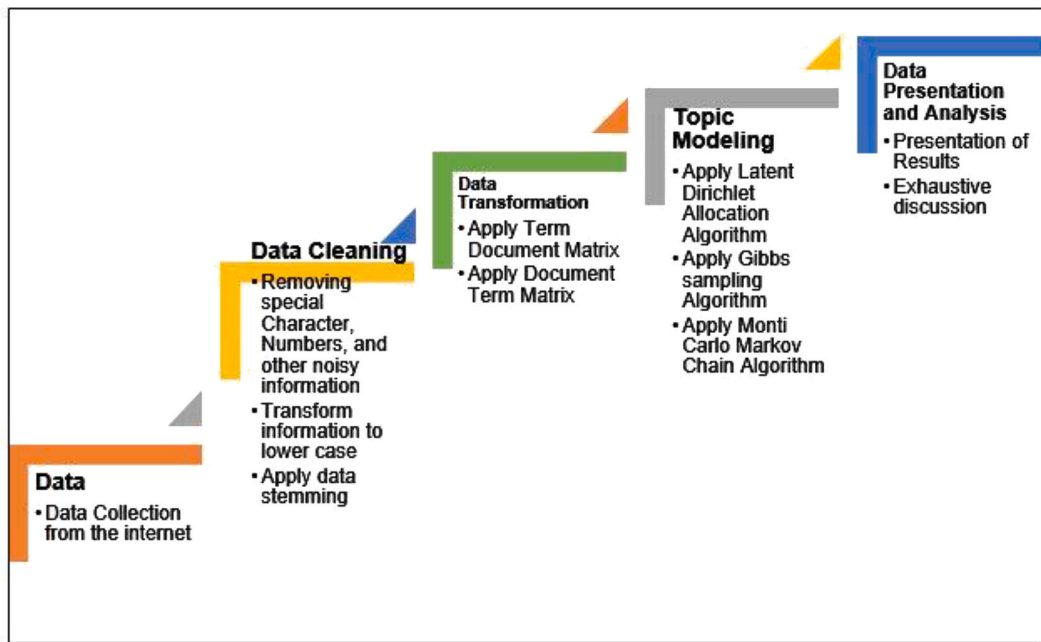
Data
• Data Collection from the internet

Data Cleaning
• Removing special Character, Numbers, and other noisy information
• Transform information to lower case
• Apply data stemming

Data Transformation
• Apply Term Document Matrix
• Apply Document Term Matrix

Topic Modeling
• Apply Latent Dirichlet Allocation Algorithm
• Apply Gibbs sampling Algorithm
• Apply Monti Carlo Markov Chain Algorithm

Data Presentation and Analysis
• Presentation of Results
• Exhaustive discussion